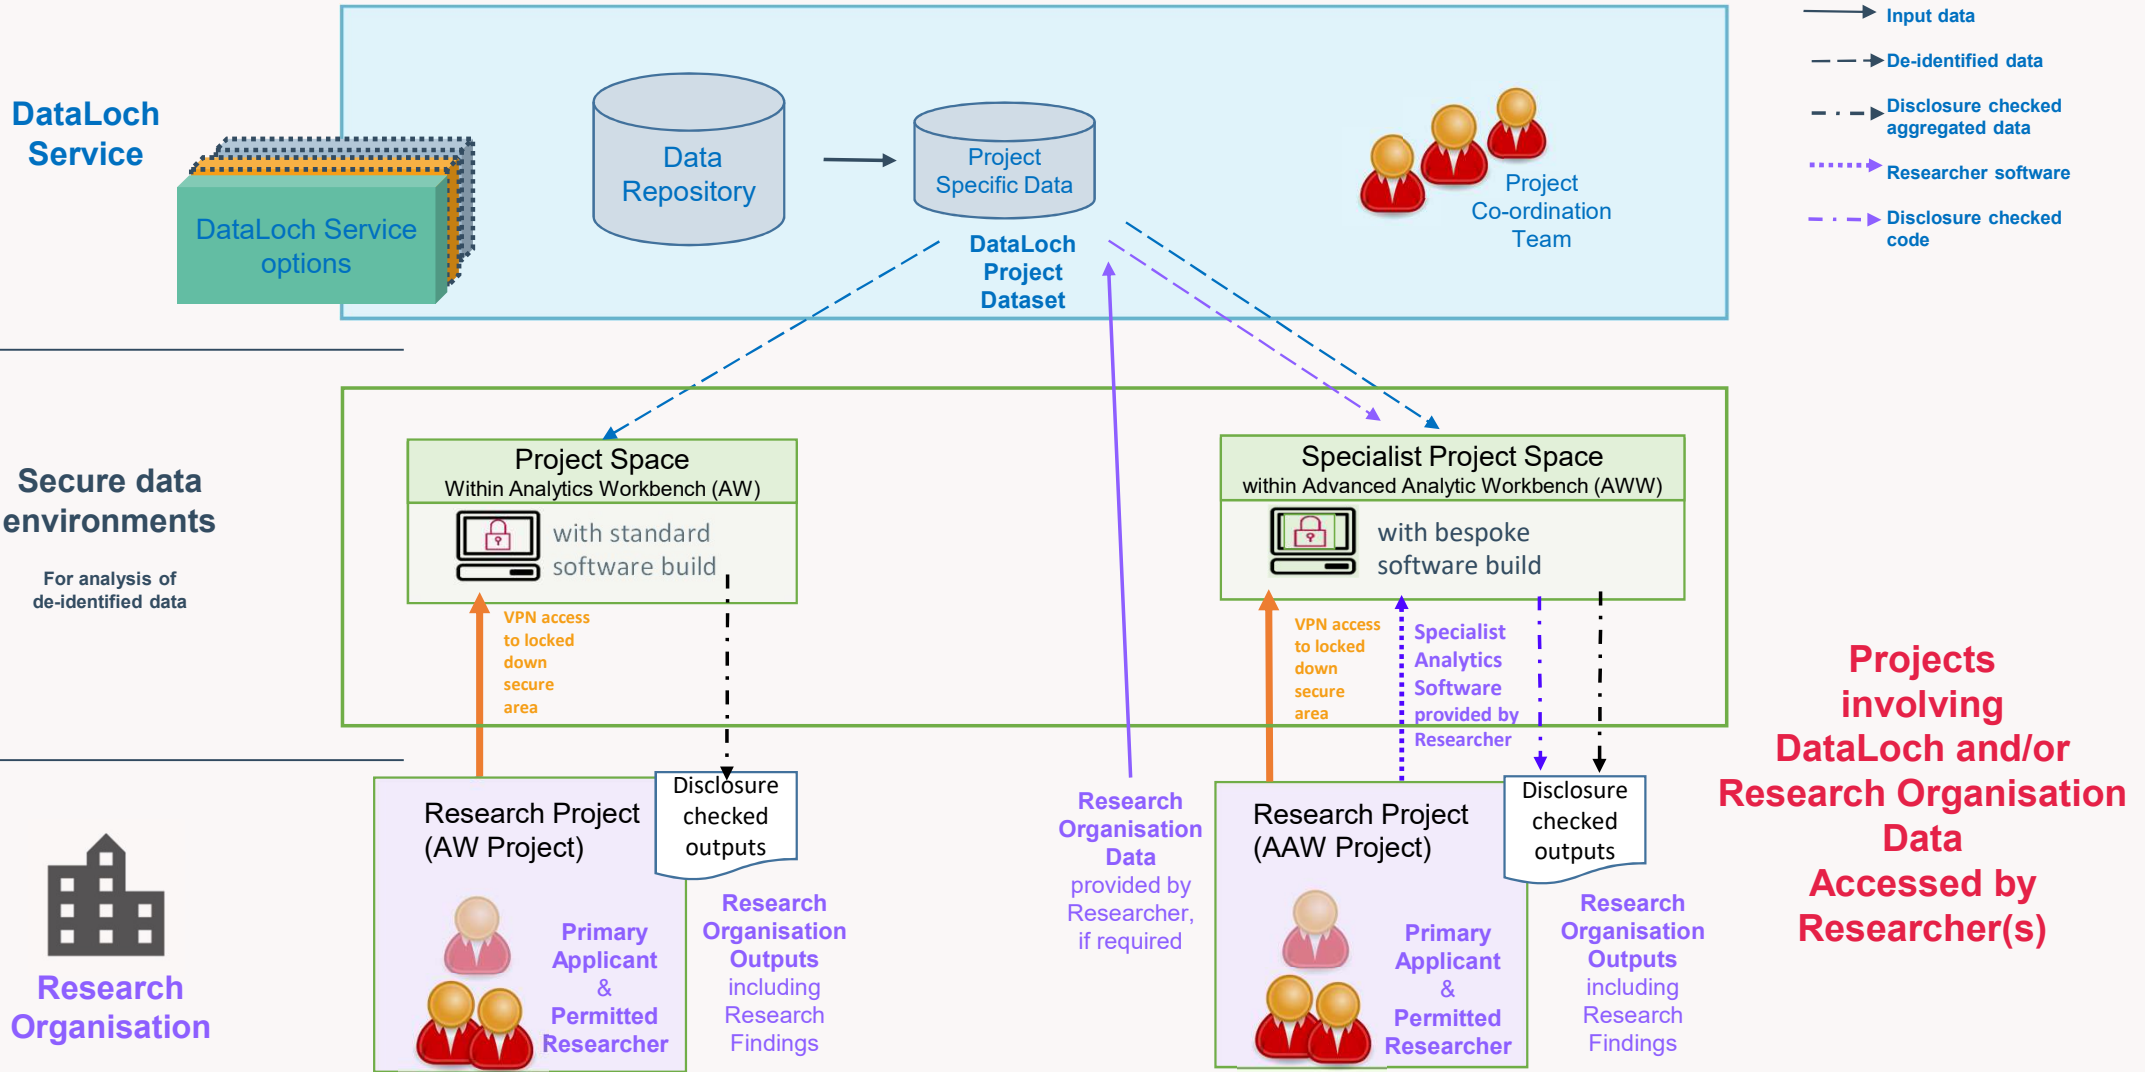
DataLoch Service

DataLoch Service options

Data Repository

Project Specific Data

DataLoch Project Dataset

Project Co-ordination Team

Input data

De-identified data

Disclosure checked aggregated data

Researcher software

Disclosure checked code

Secure data environments

For analysis of de-identified data

Project Space
Within Analytics Workbench (AW)

with standard software build

VPN access to locked down secure area

Specialist Project Space
within Advanced Analytic Workbench (AWW)

with bespoke software build

VPN access to locked down secure area

Specialist Analytics Software provided by Researcher

Projects involving DataLoch and/or Research Organisation Data Accessed by Researcher(s)

Research Organisation

Research Project (AW Project)

Disclosure checked outputs

Primary Applicant & Permitted Researcher

Research Organisation Outputs including Research Findings

Research Organisation Data provided by Researcher, if required

Research Project (AAW Project)

Disclosure checked outputs

Primary Applicant & Permitted Researcher

Research Organisation Outputs including Research Findings